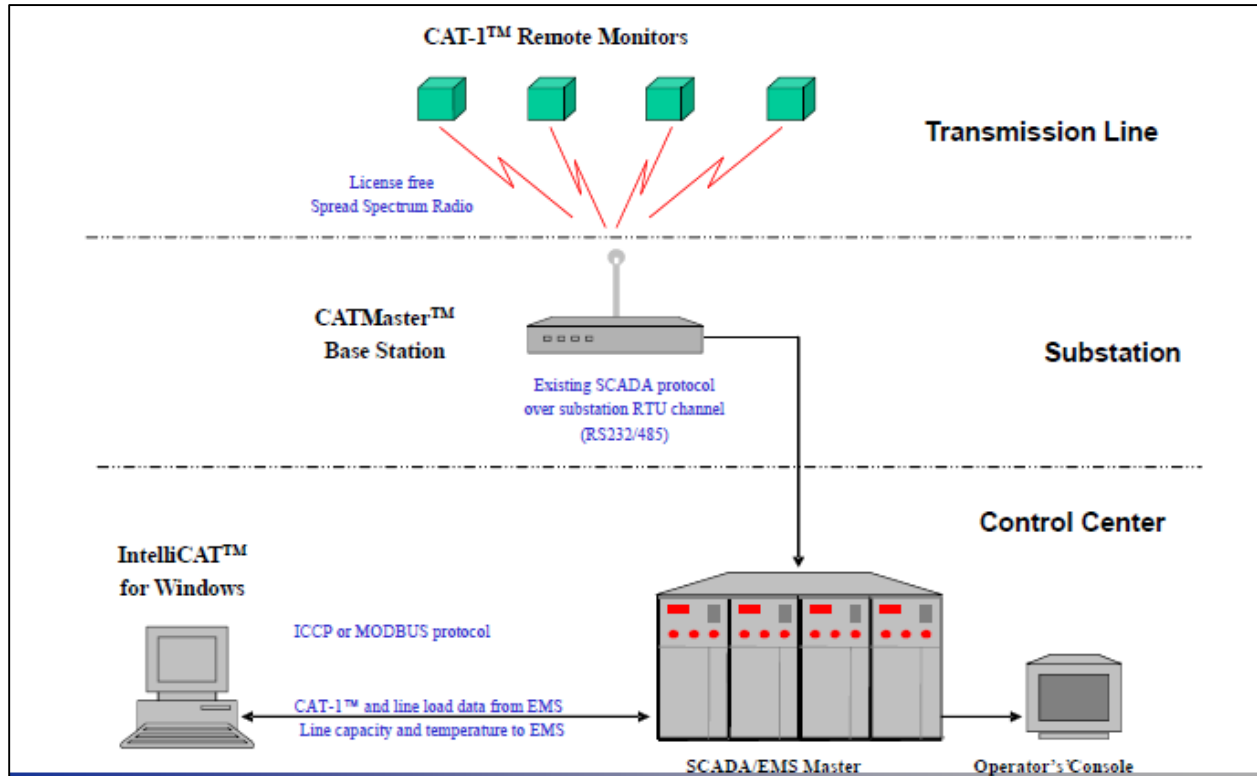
CAT-1™ Remote Monitors

Transmission Line

License free
Spread Spectrum Radio

CATMaster™
Base Station

Substation

Existing SCADA protocol
over substation RTU channel
(RS232/485)

Control Center

IntelliCAT™
for Windows

ICCP or MODBUS protocol

CAT-1™ and line load data from EMS
Line capacity and temperature to EMS

SCADA/EMS Master

Operator's Console